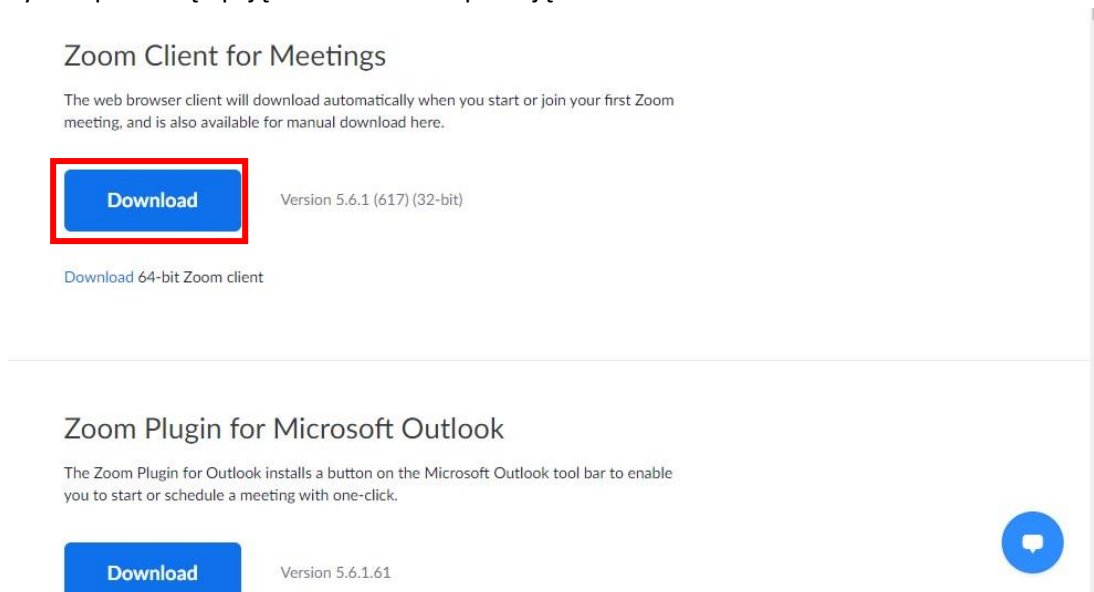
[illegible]

Zoom Client for Meetings

The web browser client will download automatically when you start or join your first Zoom meeting, and is also available for manual download here.

Download

Version 5.6.1 (617) (32-bit)

Download 64-bit Zoom client

Zoom Plugin for Microsoft Outlook

The Zoom Plugin for Outlook installs a button on the Microsoft Outlook tool bar to enable you to start or schedule a meeting with one-click.

Download

Version 5.6.1.61